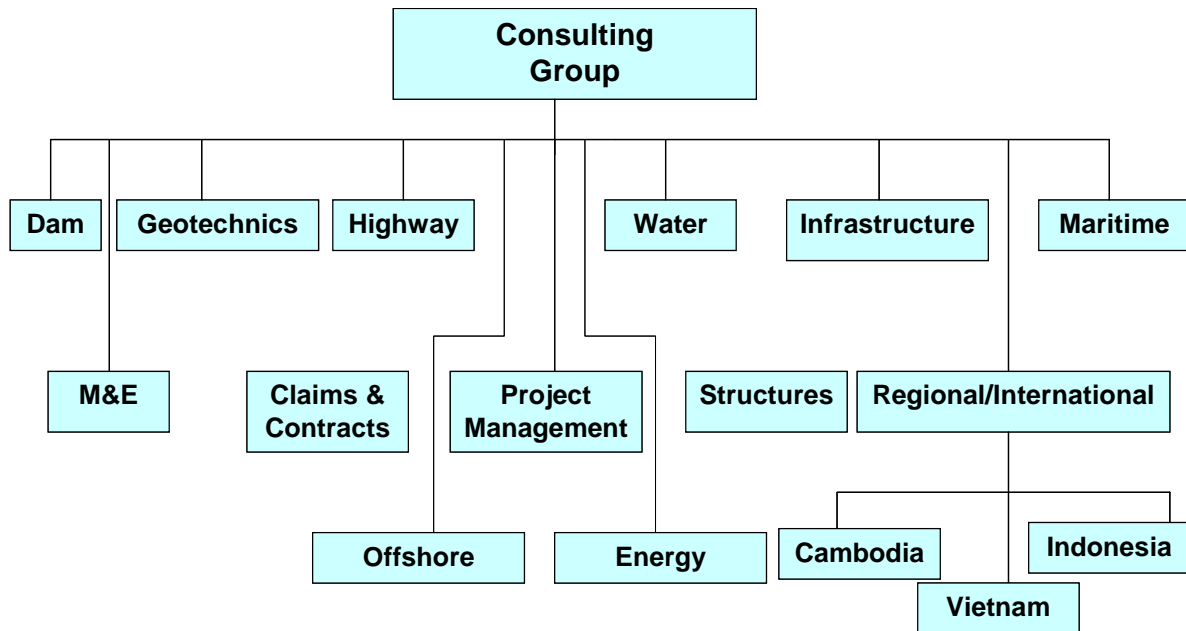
Consulting Group

Dam

Geotechnics

Highway

Water

Infrastructure

Maritime

M&E

Claims & Contracts

Project Management

Structures

Regional/International

Offshore

Energy

Cambodia

Indonesia

Vietnam